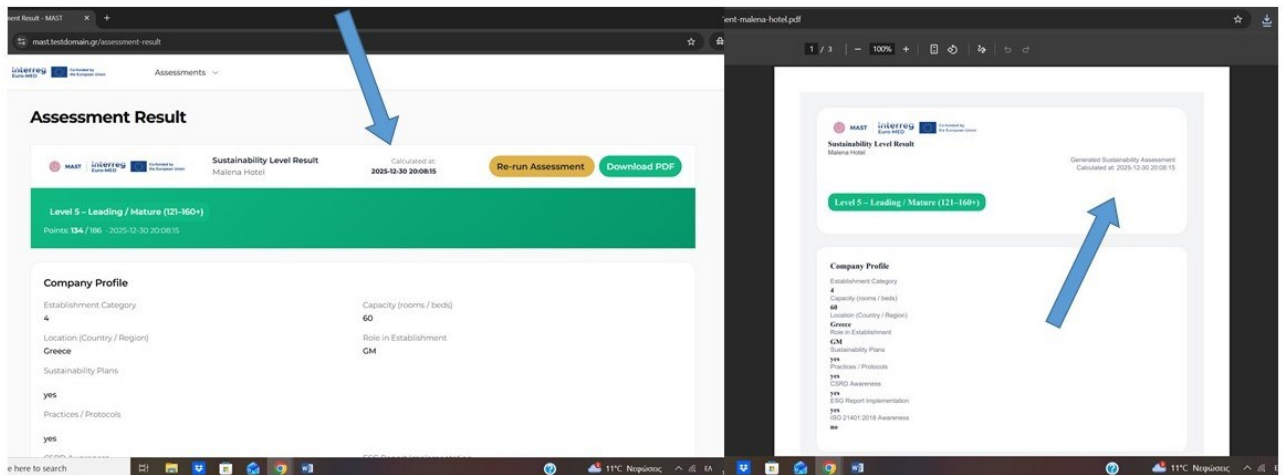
ent Result - MAST
mast.testdomain.gr/assessment-result

interreg Euro-MED Co-funded by the European Union

Assessments

Assessment Result

MAST interreg Euro-MED Co-funded by the European Union

Sustainability Level Result
Malena Hotel

Calculated at:
2025-12-30 20:08:15

Re-run Assessment

Download PDF

Level 5 – Leading / Mature (121–160+)
Points: 134 / 186 · 2025-12-30 20:08:15

Company Profile

Establishment Category
4

Capacity (rooms / beds)
60

Location (Country / Region)
Greece

Role in Establishment
GM

Sustainability Plans

yes

Practices / Protocols

yes

e here to search

11°C Νεφώσεις

ent-malena-hotel.pdf

1 / 3 | — 100% +

MAST interreg Euro-MED Co-funded by the European Union
Sustainability Level Result
Malena Hotel

Generated Sustainability Assessment
Calculated at: 2025-12-30 20:08:15

Level 5 – Leading / Mature (121–160+)

Company Profile
Establishment Category
4
Capacity (rooms / beds)
60
Location (Country / Region)
Greece
Role in Establishment
GM
Sustainability Plans
yes
Practices / Protocols
yes
CSRD Awareness
yes
ESG Report Implementation
yes
ISO 21401:2018 Awareness
no

11°C Νεφώσεις